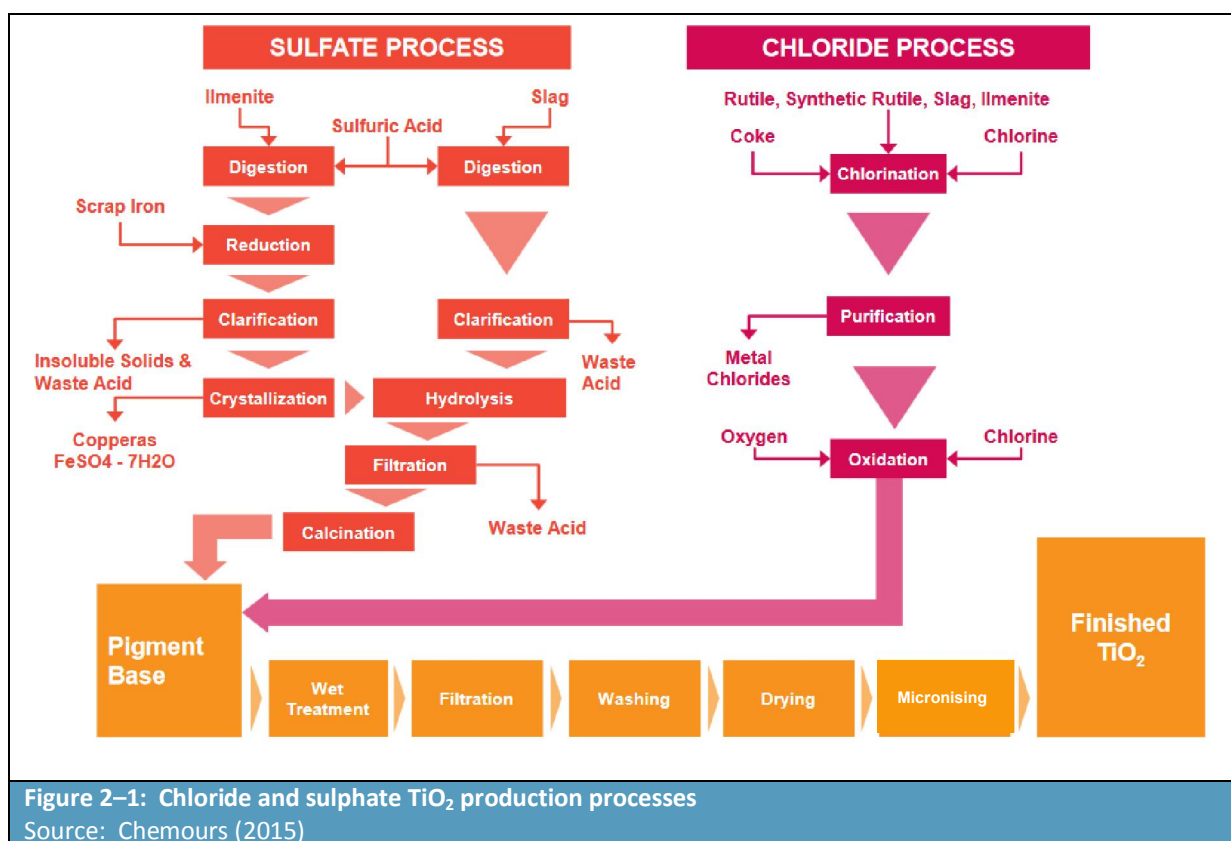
SULFATE PROCESS

Ilmenite

Sulfuric Acid

Slag

Digestion

Digestion

Scrap Iron

Reduction

Clarification

Clarification

Insoluble Solids & Waste Acid

Waste Acid

Crystallization

Hydrolysis

Copperas FeSO4 - 7H2O

Filtration

Waste Acid

Calcination

CHLORIDE PROCESS

Rutile, Synthetic Rutile, Slag, Ilmenite

Coke

Chlorine

Chlorination

Purification

Metal Chlorides

Oxygen

Chlorine

Oxidation

Pigment Base

Wet Treatment

Filtration

Washing

Drying

Micronising

Finished $TiO_2$

Figure 2–1: Chloride and sulphate $TiO_2$ production processes
Source: Chemours (2015)